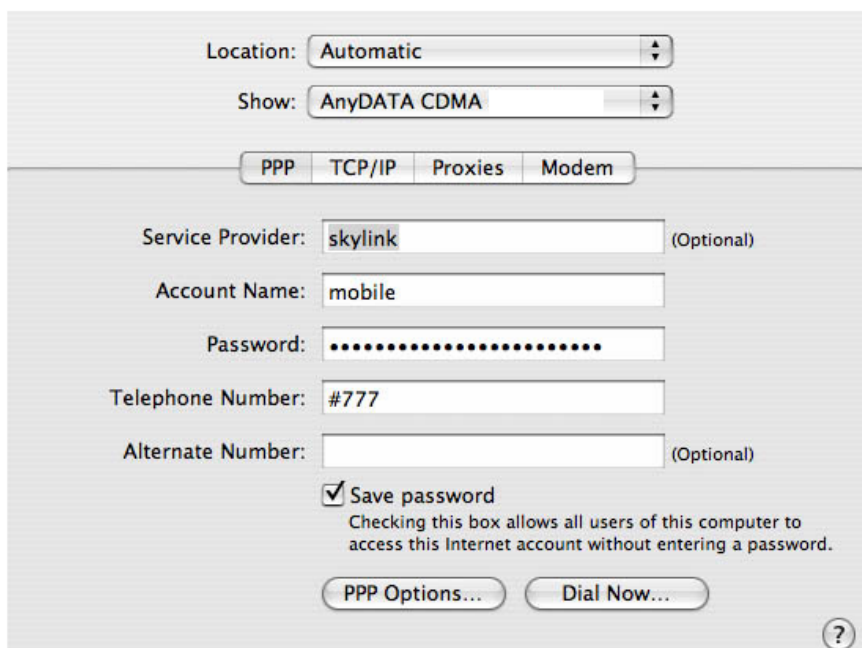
Location: Automatic

Show: AnyDATA CDMA

PPP | TCP/IP | Proxies | Modem

Service Provider: skylink (Optional)

Account Name: mobile

Password: ••••••••••••••••••••••••

Telephone Number: #777

Alternate Number: (Optional)

Save password
Checking this box allows all users of this computer to access this Internet account without entering a password.

PPP Options... Dial Now...

?